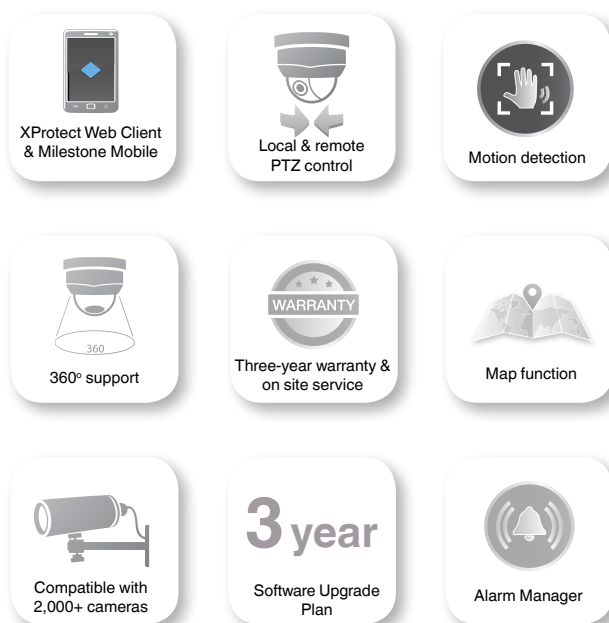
XProtect Web Client & Milestone Mobile

Local & remote PTZ control

Motion detection

360

360° support

WARRANTY

Three-year warranty & on site service

Map function

Compatible with 2,000+ cameras

3 year

Software Upgrade Plan

Alarm Manager